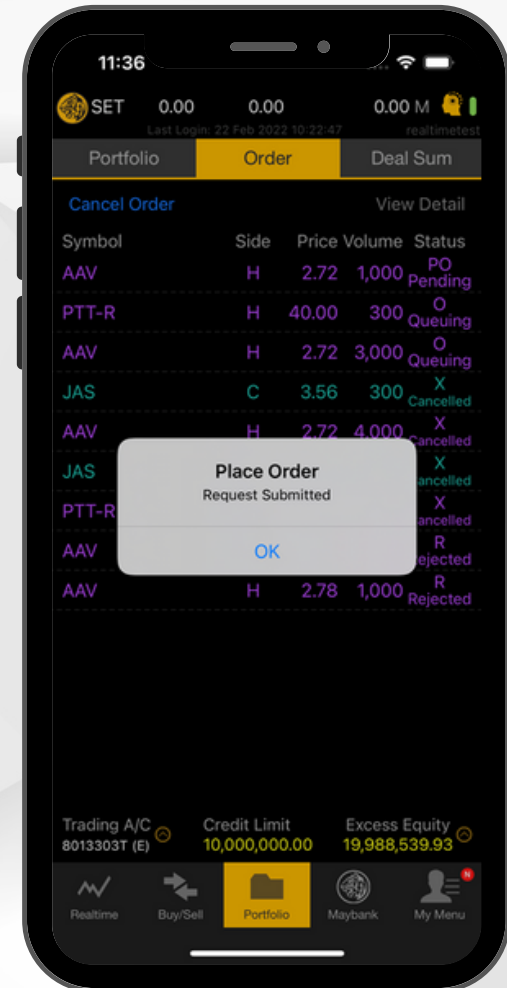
11:36

SET 0.00 0.00 0.00 M
Last Login: 22 Feb 2022 10:22:47 realtimetest

Portfolio | Order | Deal Sum

Cancel Order View Detail

| Symbol | Side | Price | Volume | Status |
|---|---|---|---|---|
| AAV | H | 2.72 | 1,000 | PO Pending |
| PTT-R | H | 40.00 | 300 | O Queuing |
| AAV | H | 2.72 | 3,000 | O Queuing |
| JAS | C | 3.56 | 300 | X Cancelled |
| AAV | H | 2.72 | 4,000 | X Cancelled |
| JAS | | | | X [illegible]ancelled |
| PTT-R | | | | X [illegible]ancelled |
| AAV | | | | R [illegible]ejected |
| AAV | H | 2.78 | 1,000 | R Rejected |

Place Order
Request Submitted
OK

Trading A/C 8013303T (E)
Credit Limit 10,000,000.00
Excess Equity 19,988,539.93

Realtime Buy/Sell Portfolio Maybank My Menu
N